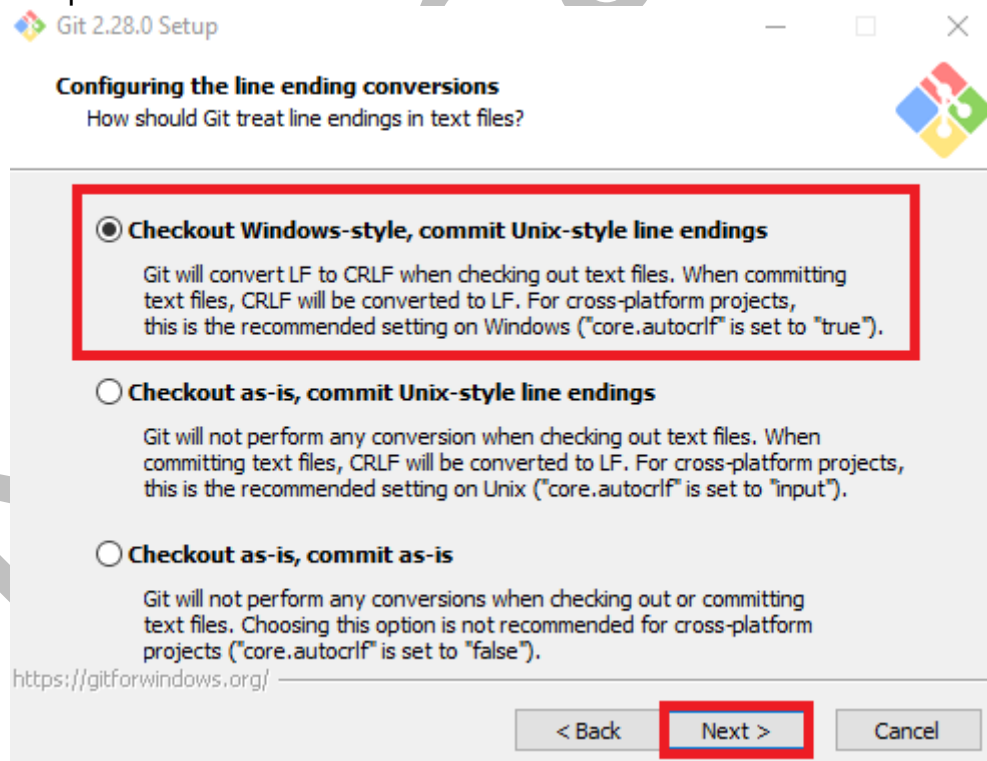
Git 2.28.0 Setup

Configuring the line ending conversions
How should Git treat line endings in text files?

Checkout Windows-style, commit Unix-style line endings

Git will convert LF to CRLF when checking out text files. When committing text files, CRLF will be converted to LF. For cross-platform projects, this is the recommended setting on Windows ("core.autocrlf" is set to "true").

Checkout as-is, commit Unix-style line endings

Git will not perform any conversion when checking out text files. When committing text files, CRLF will be converted to LF. For cross-platform projects, this is the recommended setting on Unix ("core.autocrlf" is set to "input").

Checkout as-is, commit as-is

Git will not perform any conversions when checking out or committing text files. Choosing this option is not recommended for cross-platform projects ("core.autocrlf" is set to "false").

https://gitforwindows.org/

< Back
Next >
Cancel